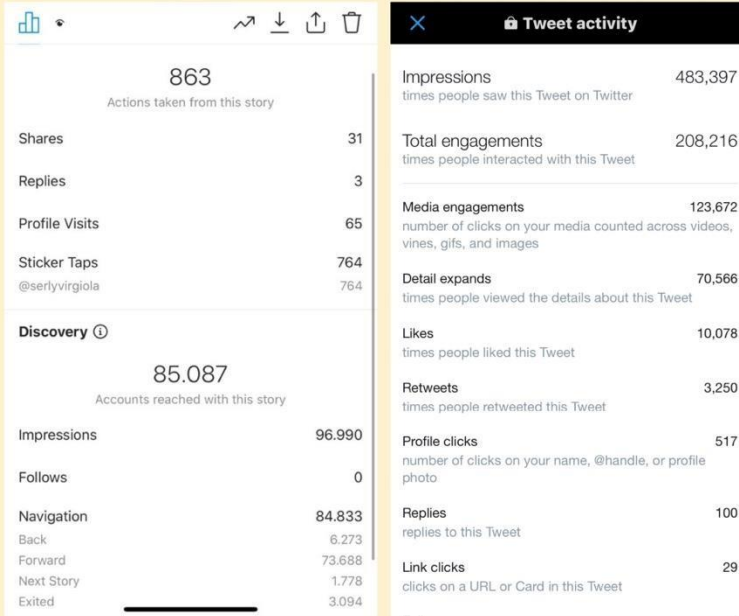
863
Actions taken from this story

Shares 31

Replies 3

Profile Visits 65

Sticker Taps 764
@serlyvirgiola 764

Discovery ⓘ

85.087
Accounts reached with this story

Impressions 96.990

Follows 0

Navigation 84.833
Back 6.273
Forward 73.688
Next Story 1.778
Exited 3.094

Tweet activity

Impressions 483,397
times people saw this Tweet on Twitter

Total engagements 208,216
times people interacted with this Tweet

Media engagements 123,672
number of clicks on your media counted across videos, vines, gifs, and images

Detail expands 70,566
times people viewed the details about this Tweet

Likes 10,078
times people liked this Tweet

Retweets 3,250
times people retweeted this Tweet

Profile clicks 517
number of clicks on your name, @handle, or profile photo

Replies 100
replies to this Tweet

Link clicks 29
clicks on a URL or Card in this Tweet